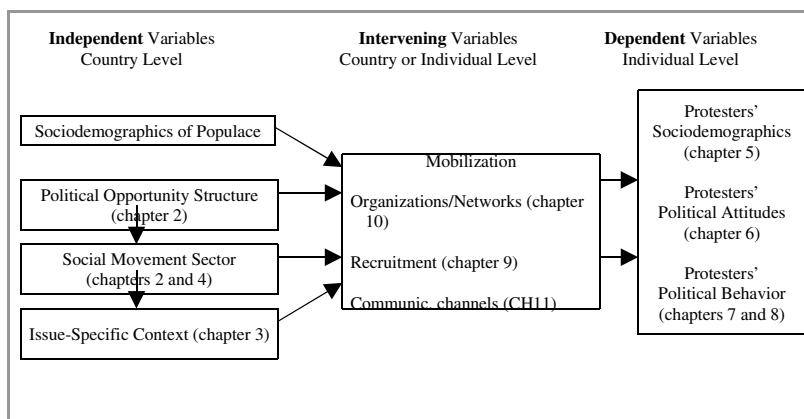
**Independent** Variables
Country Level

**Intervening** Variables
Country or Individual Level

**Dependent** Variables
Individual Level

Sociodemographics of Populace

Political Opportunity Structure (chapter 2)

Social Movement Sector (chapters 2 and 4)

Issue-Specific Context (chapter 3)

Mobilization

Organizations/Networks (chapter 10)

Recruitment (chapter 9)

Communic. channels (CH11)

Protesters' Sociodemographics (chapter 5)

Protesters' Political Attitudes (chapter 6)

Protesters' Political Behavior (chapters 7 and 8)